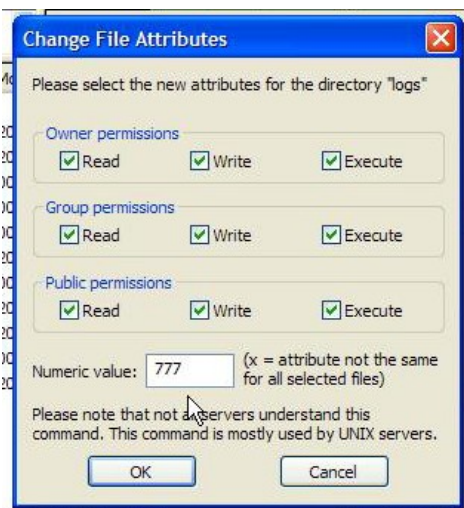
Change File Attributes

Please select the new attributes for the directory "logs"

Owner permissions
Read Write Execute

Group permissions
Read Write Execute

Public permissions
Read Write Execute

Numeric value: 777 (x = attribute not the same for all selected files)

Please note that not all servers understand this command. This command is mostly used by UNIX servers.

OK Cancel